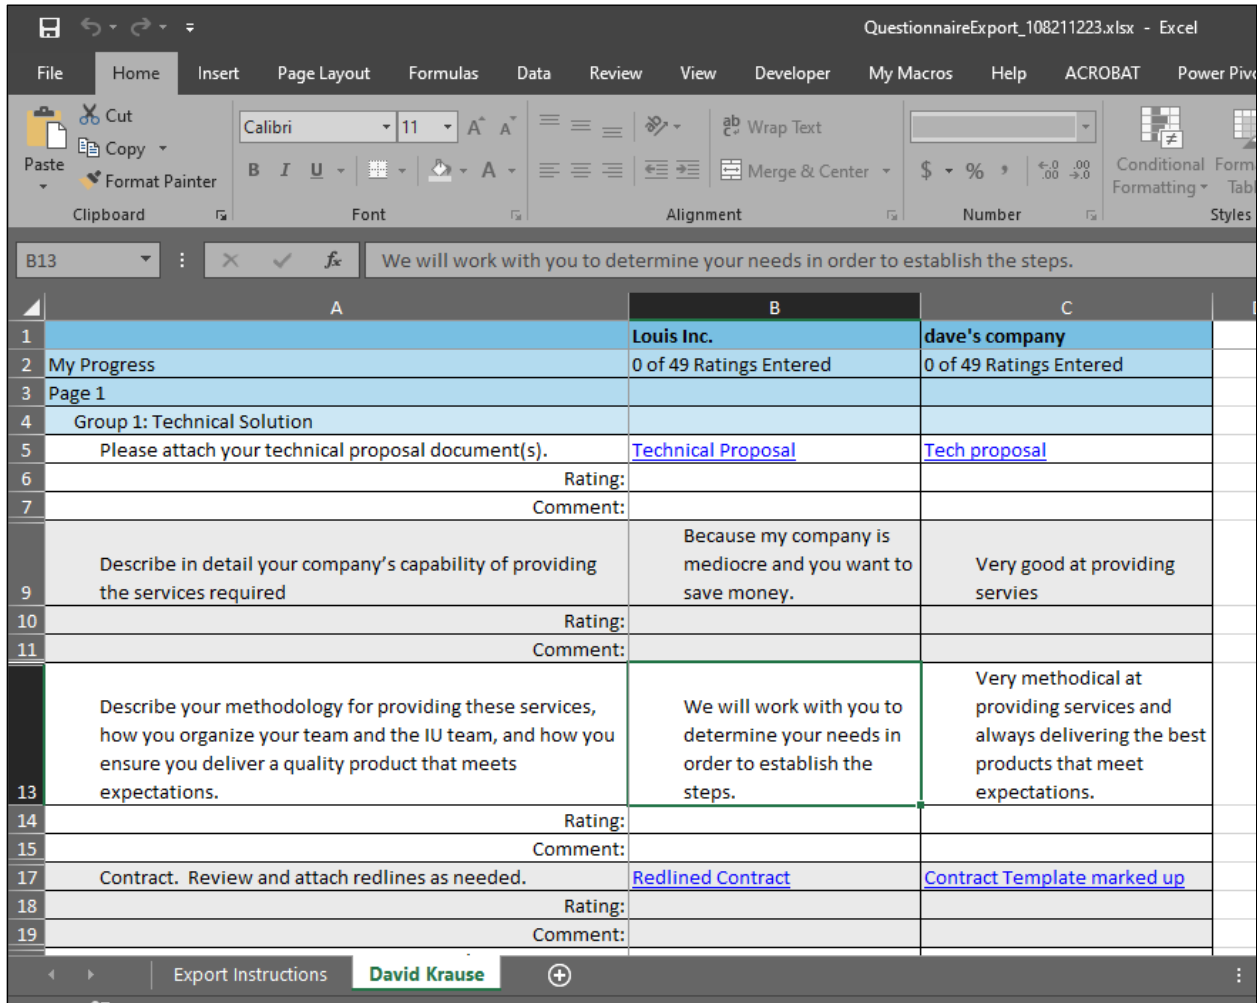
QuestionnaireExport_108211223.xlsx - Excel

File Home Insert Page Layout Formulas Data Review View Developer My Macros Help ACROBAT Power Piv

Paste
Cut
Copy
Format Painter
Clipboard

Calibri 11
B I U
Font

Wrap Text
Merge & Center
Alignment

$ % ,
Number

Conditional Formatting
Form Tab
Styles

B13 We will work with you to determine your needs in order to establish the steps.

| | A | B | C |
|---|---|---|---|
| 1 | | Louis Inc. | dave's company |
| 2 | My Progress | 0 of 49 Ratings Entered | 0 of 49 Ratings Entered |
| 3 | Page 1 | | |
| 4 | Group 1: Technical Solution | | |
| 5 | Please attach your technical proposal document(s). | Technical Proposal | Tech proposal |
| 6 | Rating: | | |
| 7 | Comment: | | |
| 9 | Describe in detail your company's capability of providing the services required | Because my company is mediocre and you want to save money. | Very good at providing servies |
| 10 | Rating: | | |
| 11 | Comment: | | |
| 13 | Describe your methodology for providing these services, how you organize your team and the IU team, and how you ensure you deliver a quality product that meets expectations. | We will work with you to determine your needs in order to establish the steps. | Very methodical at providing services and always delivering the best products that meet expectations. |
| 14 | Rating: | | |
| 15 | Comment: | | |
| 17 | Contract. Review and attach redlines as needed. | Redlined Contract | Contract Template marked up |
| 18 | Rating: | | |
| 19 | Comment: | | |

Export Instructions David Krause